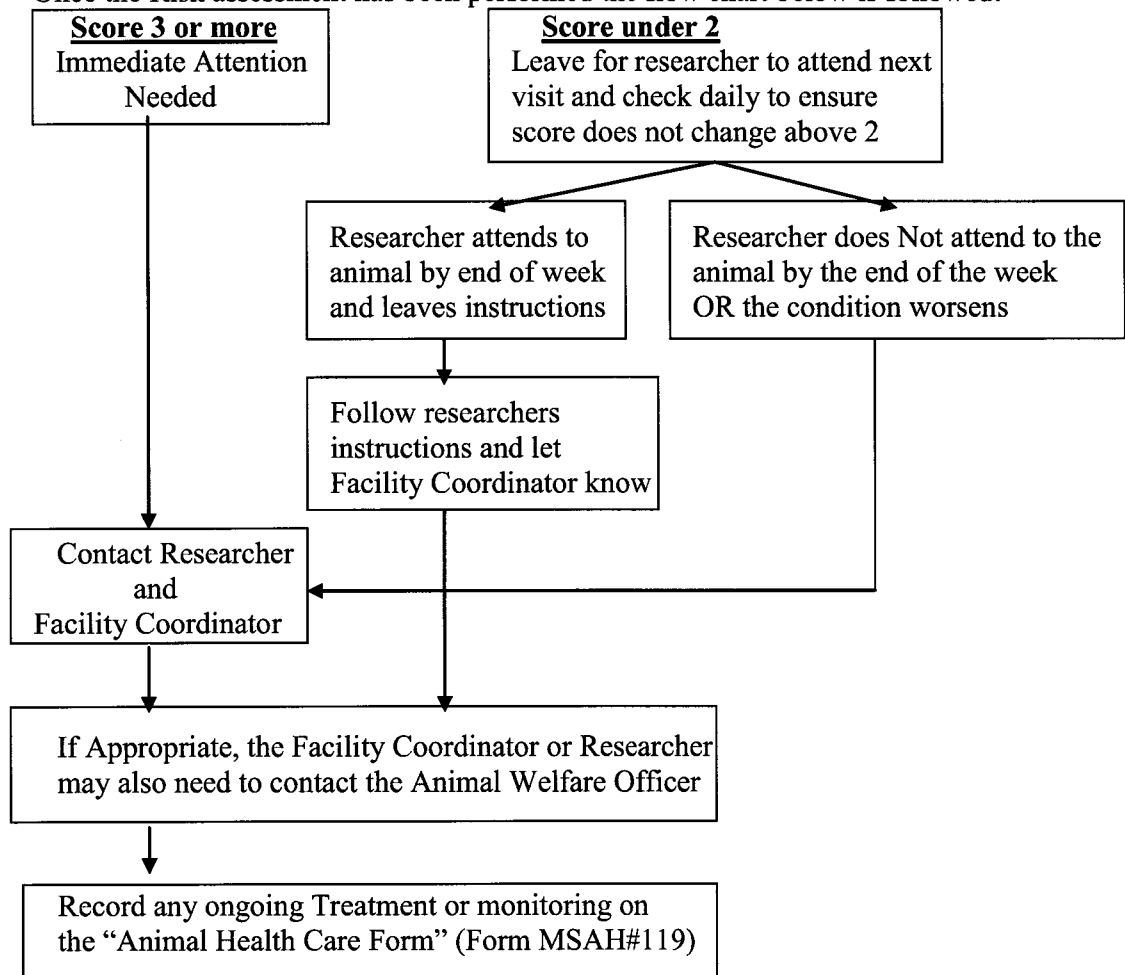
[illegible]

Score 3 or more
Immediate Attention Needed

Score under 2
Leave for researcher to attend next visit and check daily to ensure score does not change above 2

Researcher attends to animal by end of week and leaves instructions

Researcher does Not attend to the animal by the end of the week OR the condition worsens

Follow researchers instructions and let Facility Coordinator know

Contact Researcher and Facility Coordinator

If Appropriate, the Facility Coordinator or Researcher may also need to contact the Animal Welfare Officer

Record any ongoing Treatment or monitoring on the "Animal Health Care Form" (Form MSAH#119)